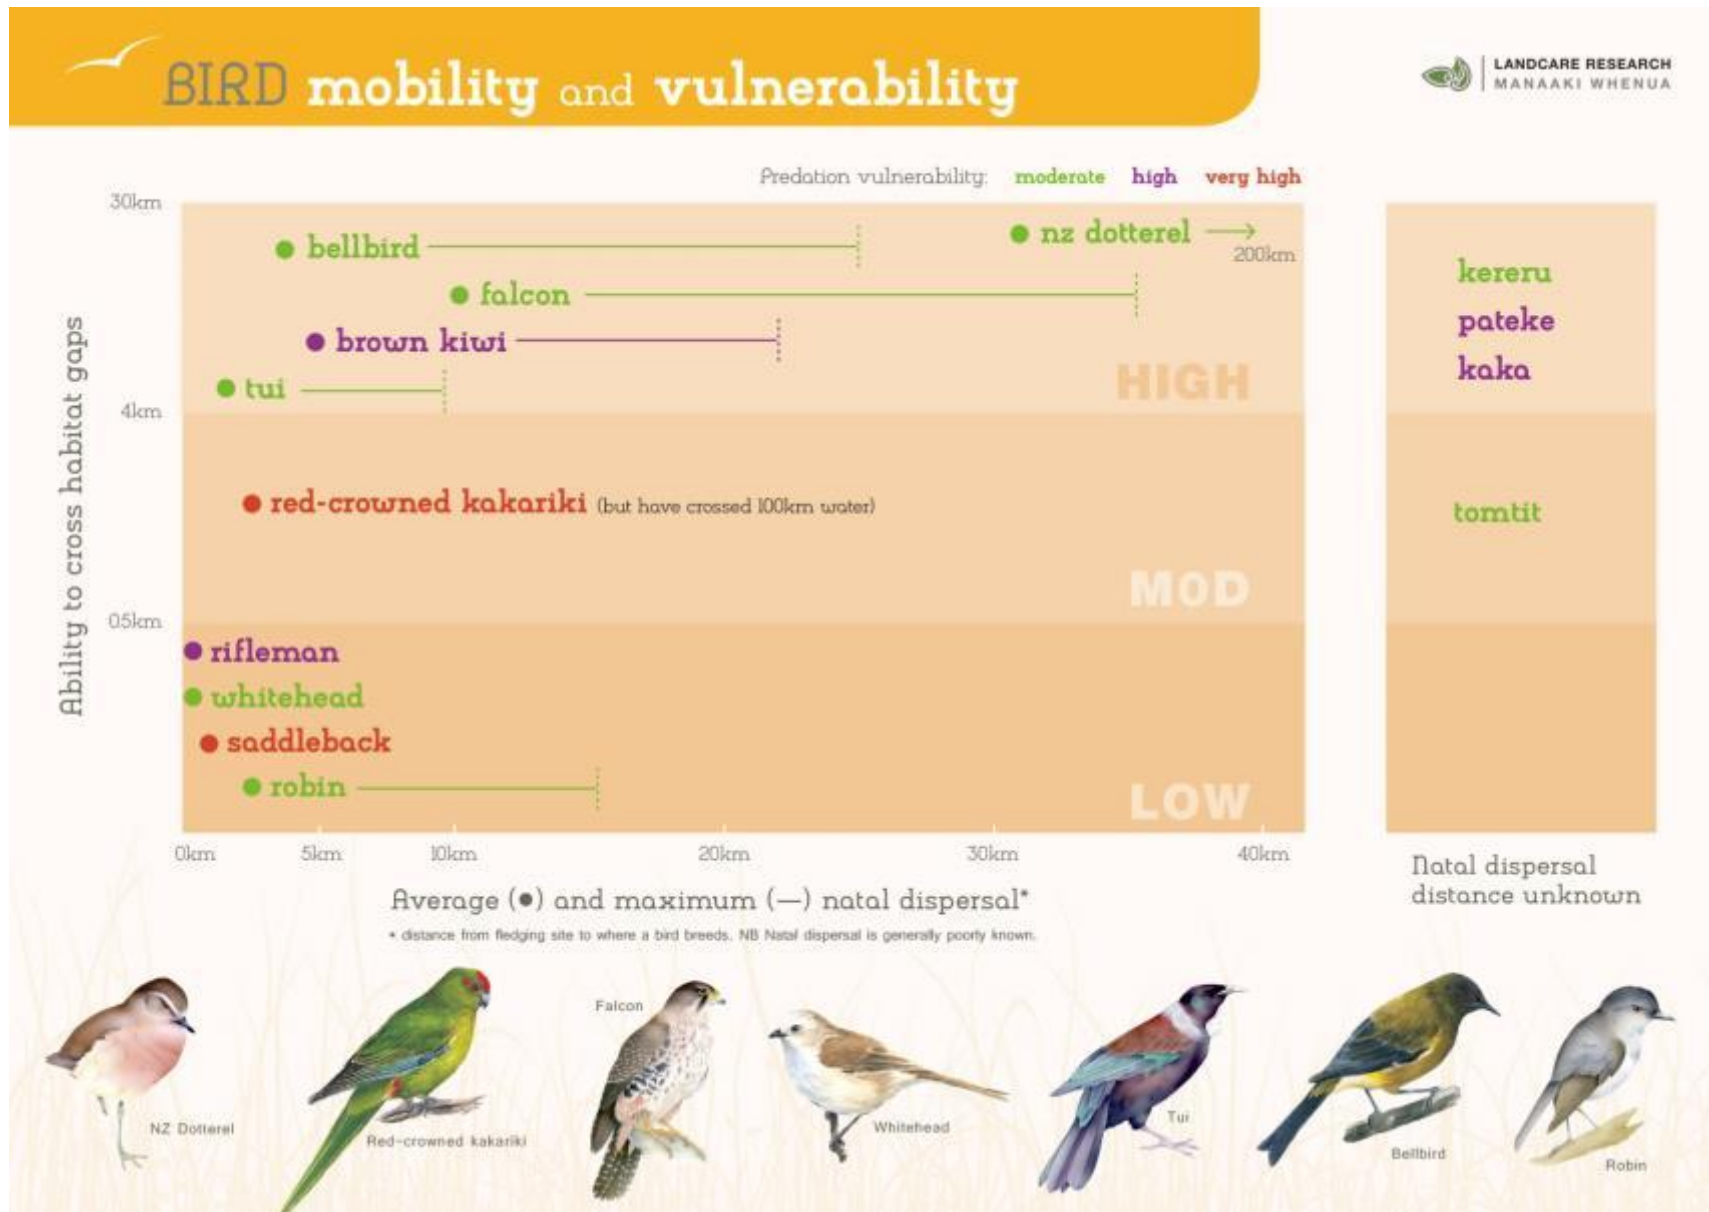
BIRD mobility and vulnerability

LANDCARE RESEARCH
MANAAKI WHENUA

Predation vulnerability: moderate high very high

30km

bellbird

nz dotterel → 200km

falcon

brown kiwi

tui

HIGH

4km

red-crowned kakariki (but have crossed 100km water)

MOD

0.5km

rifleman

whitehead

saddleback

robin

LOW

Ability to cross habitat gaps

0km 5km 10km 20km 30km 40km

Average (●) and maximum (—) natal dispersal*

* distance from fledging site to where a bird breeds. NB Natal dispersal is generally poorly known.

kereru

pateke

kaka

tomtit

Natal dispersal distance unknown

NZ Dotterel

Red-crowned kakariki

Falcon

Whitehead

Tui

Bellbird

Robin